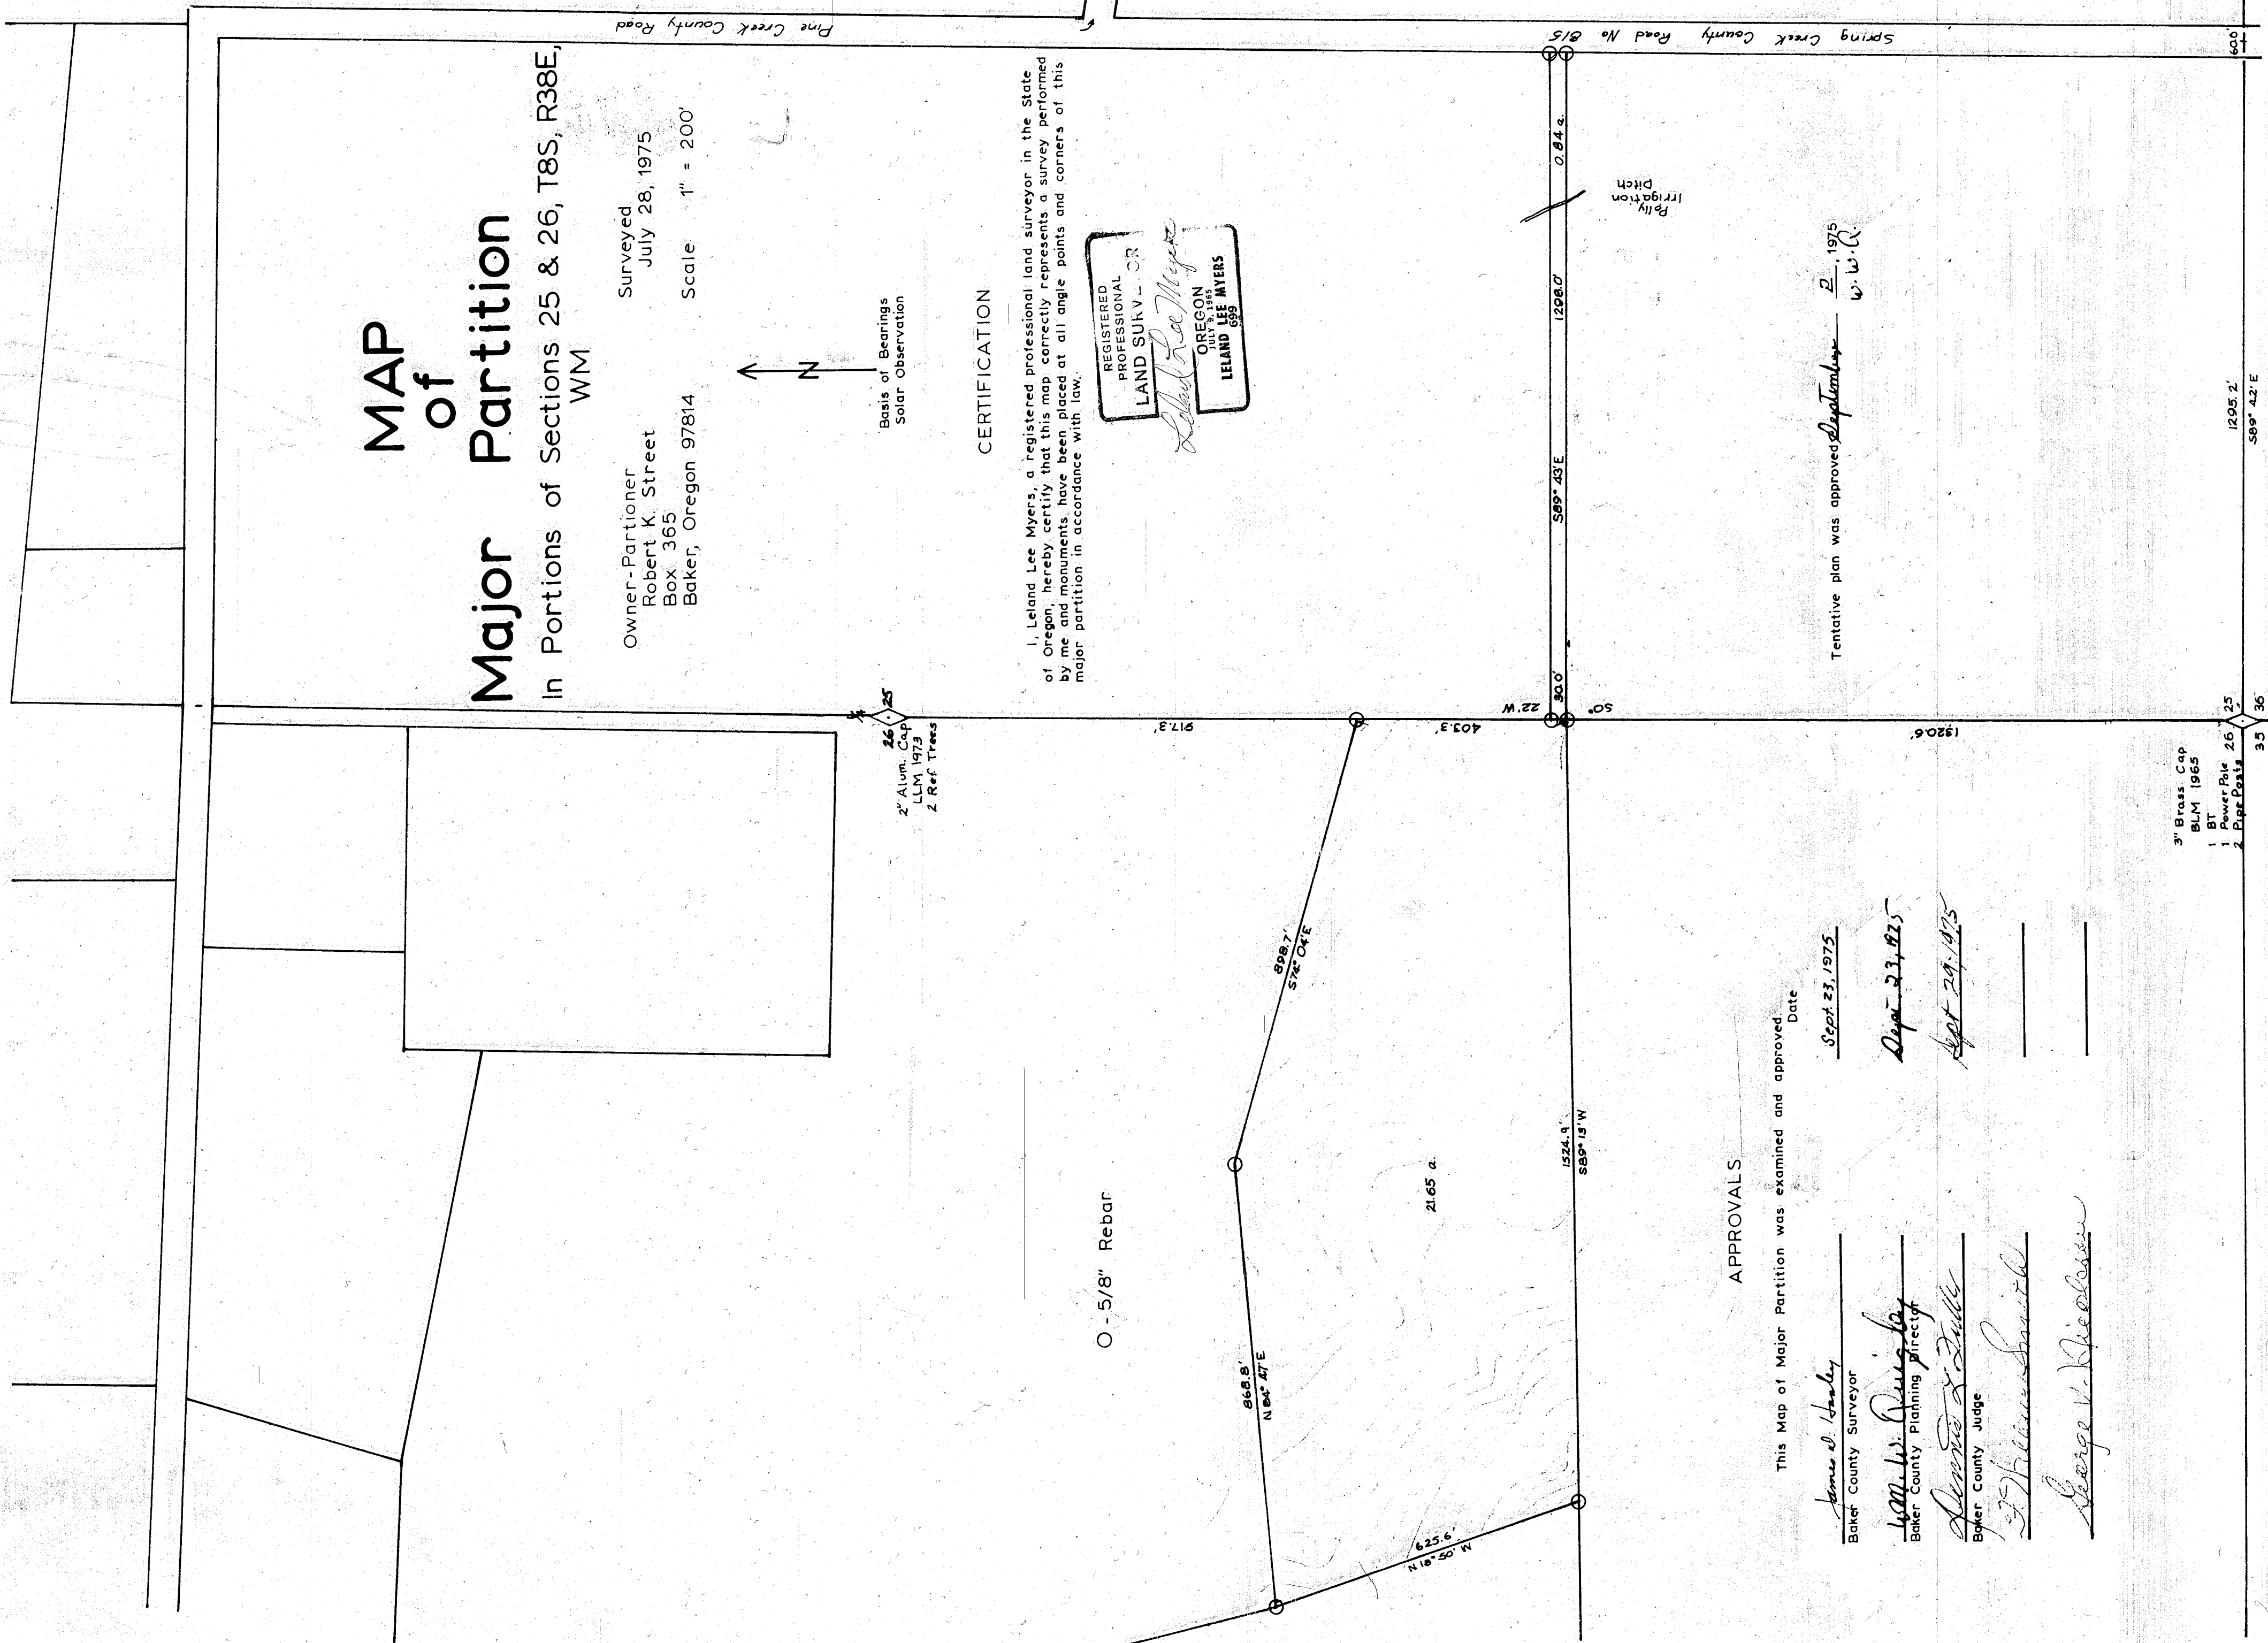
MAP
of
Major Partition
In Portions of Sections 25 & 26, T8S, R38E, WM

Owner-Partioner
Robert K. Street
Box 365
Baker, Oregon 97814

Surveyed
July 28, 1975

Scale 1" = 200'

N

Basis of Bearings
Solar Observation

CERTIFICATION

I, Leland Lee Myers, a registered professional land surveyor in the State of Oregon, hereby certify that this map correctly represents a survey performed by me and monuments have been placed at all angle points and corners of this major partition in accordance with law.

REGISTERED PROFESSIONAL LAND SURVEYOR
Leland Lee Myers
OREGON
JULY 9, 1965
LELAND LEE MYERS
699

Tentative plan was approved September 12, 1975
W.W.R.

Pine Creek County Road

Spring Creek County Road No 815

Polly Irrigation Ditch

0.84 a.
1298.0'
S89° 43'E
30.0'
22 W
50'
60'
1295.2'
S89° 42'E
917.3'
403.3'
1320.6'

26 25
2" Alum. Cap
LLM 1973
2 Ref. Trees

25 36
26 35
3" Brass Cap
BLM 1965
1 BT
1 Power Pole
2 Pipe Posts

898.7'
S76° 04'E
21.65 a.
1524.9'
S89° 13'W
868.8'
N84° 47'E
625.6'
N18° 30'W

O- 5/8" Rebar

APPROVALS

This Map of Major Partition was examined and approved

Date

James I. Healey
Baker County Surveyor
Sept. 23, 1975

W.M.W. Dunlap
Baker County Planning Director
Sept 27, 1975

Dennis L. Fuller
Baker County Judge
Sept 29, 1975

F. Francis Smith

George V. Nicolaisen